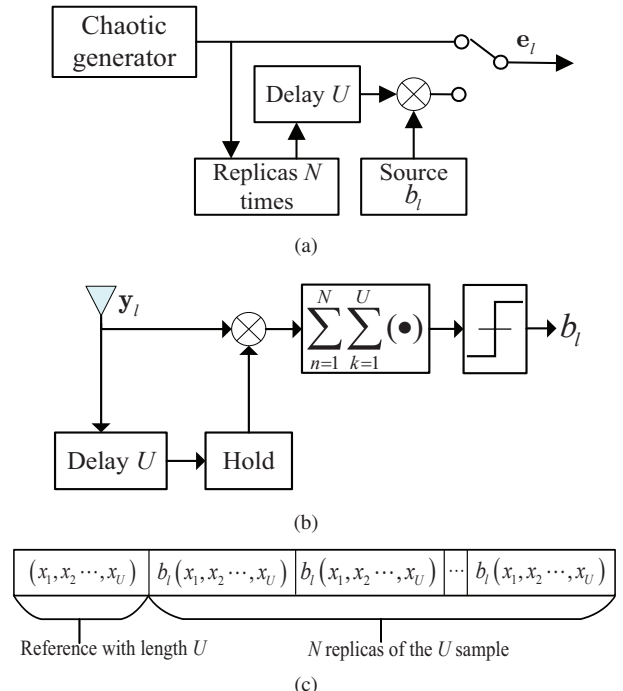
Chaotic generator

$\mathbf{e}_l$

Delay $U$

Replicas $N$ times

Source $b_l$

(a)

$\mathbf{y}_l$

$\sum_{n=1}^{N}\sum_{k=1}^{U}(\bullet)$

$b_l$

Delay $U$

Hold

(b)

| $(x_1, x_2 \cdots, x_U)$ | $b_l(x_1, x_2 \cdots, x_U)$ | $b_l(x_1, x_2 \cdots, x_U)$ | $\cdots$ | $b_l(x_1, x_2 \cdots, x_U)$ |
|---|---|---|---|---|

Reference with length $U$

$N$ replicas of the $U$ sample

(c)